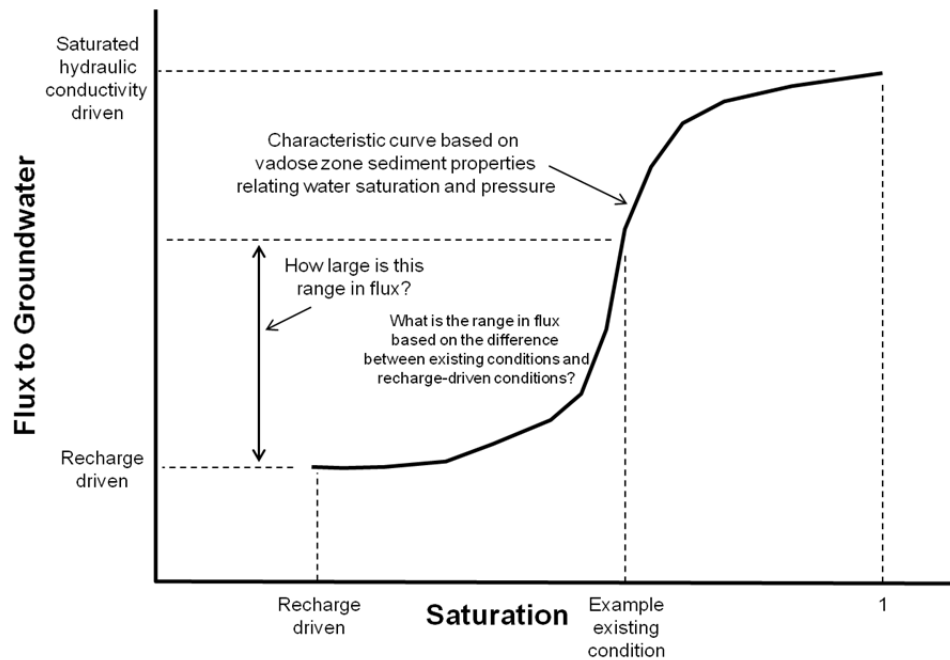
Saturated hydraulic conductivity driven

Characteristic curve based on vadose zone sediment properties relating water saturation and pressure

Flux to Groundwater

How large is this range in flux?

What is the range in flux based on the difference between existing conditions and recharge-driven conditions?

Recharge driven

Recharge driven

Saturation

Example existing condition

1